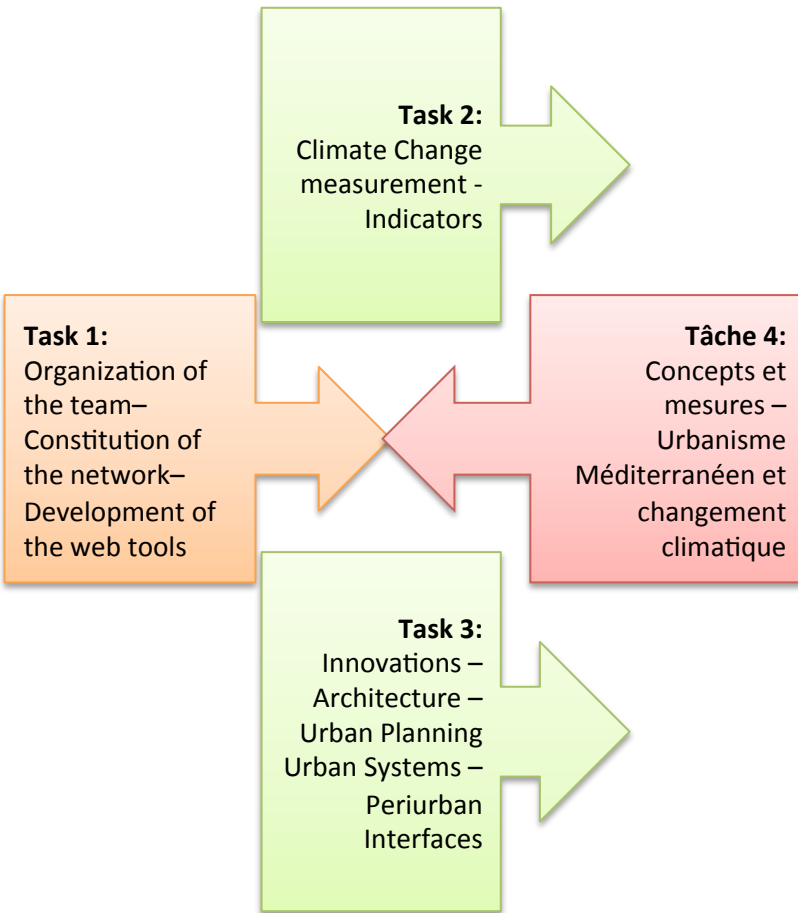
**Task 2:**
Climate Change measurement - Indicators

**Task 1:**
Organization of the team– Constitution of the network– Development of the web tools

**Tâche 4:**
Concepts et mesures – Urbanisme Méditerranéen et changement climatique

**Task 3:**
Innovations – Architecture – Urban Planning Urban Systems – Periurban Interfaces